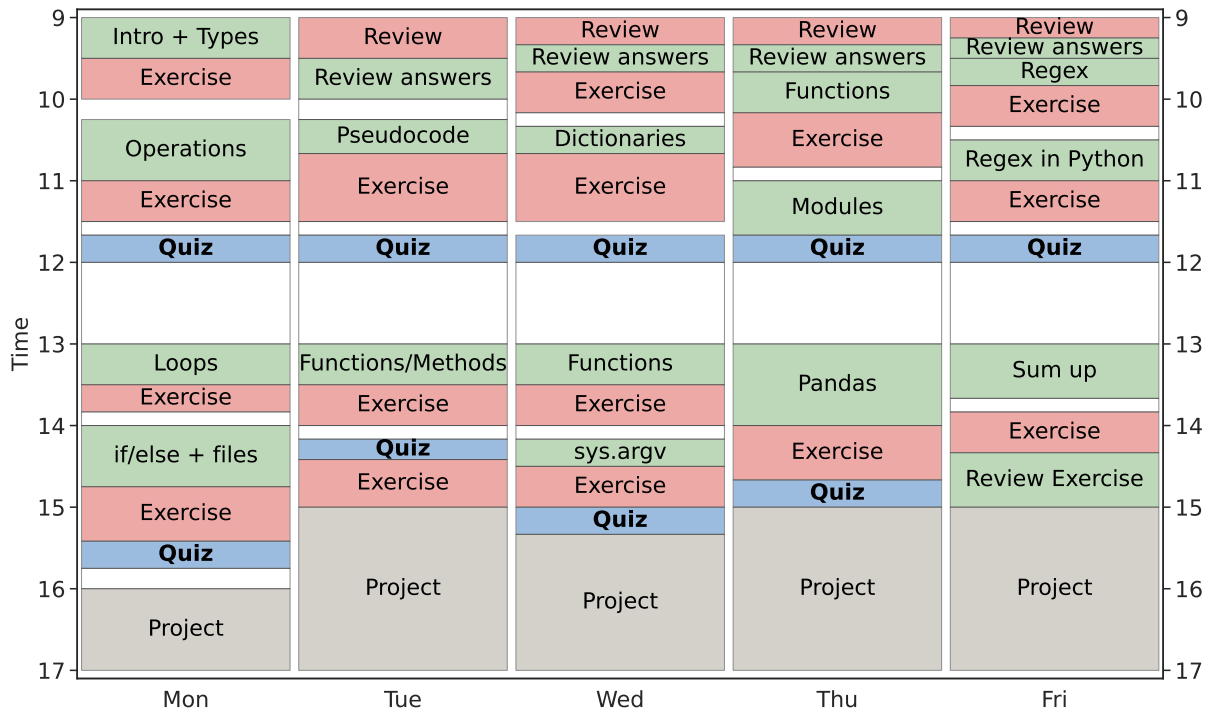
Time

9
10
11
12
13
14
15
16
17

Mon
Intro + Types
Exercise
Operations
Exercise
**Quiz**
Loops
Exercise
if/else + files
Exercise
**Quiz**
Project

Tue
Review
Review answers
Pseudocode
Exercise
**Quiz**
Functions/Methods
Exercise
**Quiz**
Exercise
Project

Wed
Review
Review answers
Exercise
Dictionaries
Exercise
**Quiz**
Functions
Exercise
sys.argv
Exercise
**Quiz**
Project

Thu
Review
Review answers
Functions
Exercise
Modules
**Quiz**
Pandas
Exercise
**Quiz**
Project

Fri
Review
Review answers
Regex
Exercise
Regex in Python
Exercise
**Quiz**
Sum up
Exercise
Review Exercise
Project

9
10
11
12
13
14
15
16
17